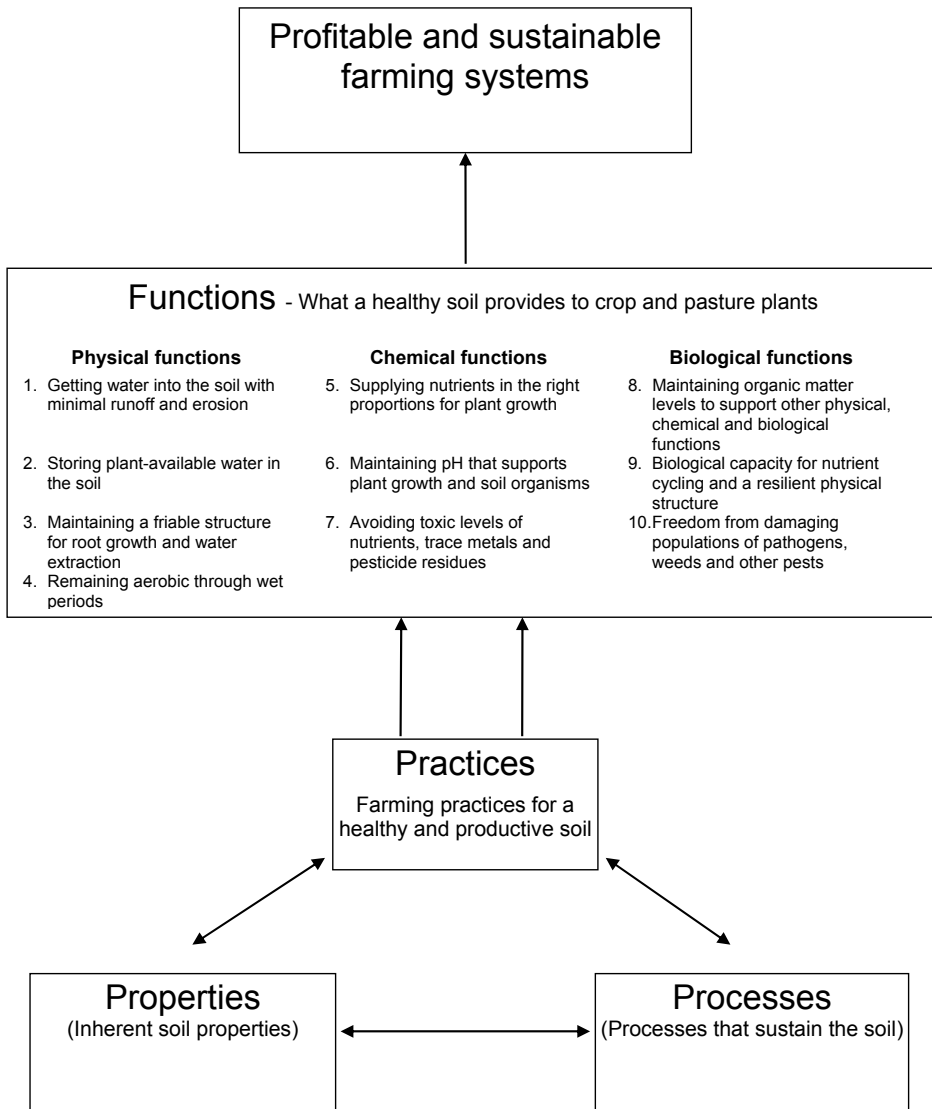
Profitable and sustainable farming systems

Functions - What a healthy soil provides to crop and pasture plants

Physical functions

1. Getting water into the soil with minimal runoff and erosion
2. Storing plant-available water in the soil
3. Maintaining a friable structure for root growth and water extraction
4. Remaining aerobic through wet periods

Chemical functions

5. Supplying nutrients in the right proportions for plant growth
6. Maintaining pH that supports plant growth and soil organisms
7. Avoiding toxic levels of nutrients, trace metals and pesticide residues

Biological functions

8. Maintaining organic matter levels to support other physical, chemical and biological functions
9. Biological capacity for nutrient cycling and a resilient physical structure
10. Freedom from damaging populations of pathogens, weeds and other pests

Practices
Farming practices for a healthy and productive soil

Properties
(Inherent soil properties)

Processes
(Processes that sustain the soil)